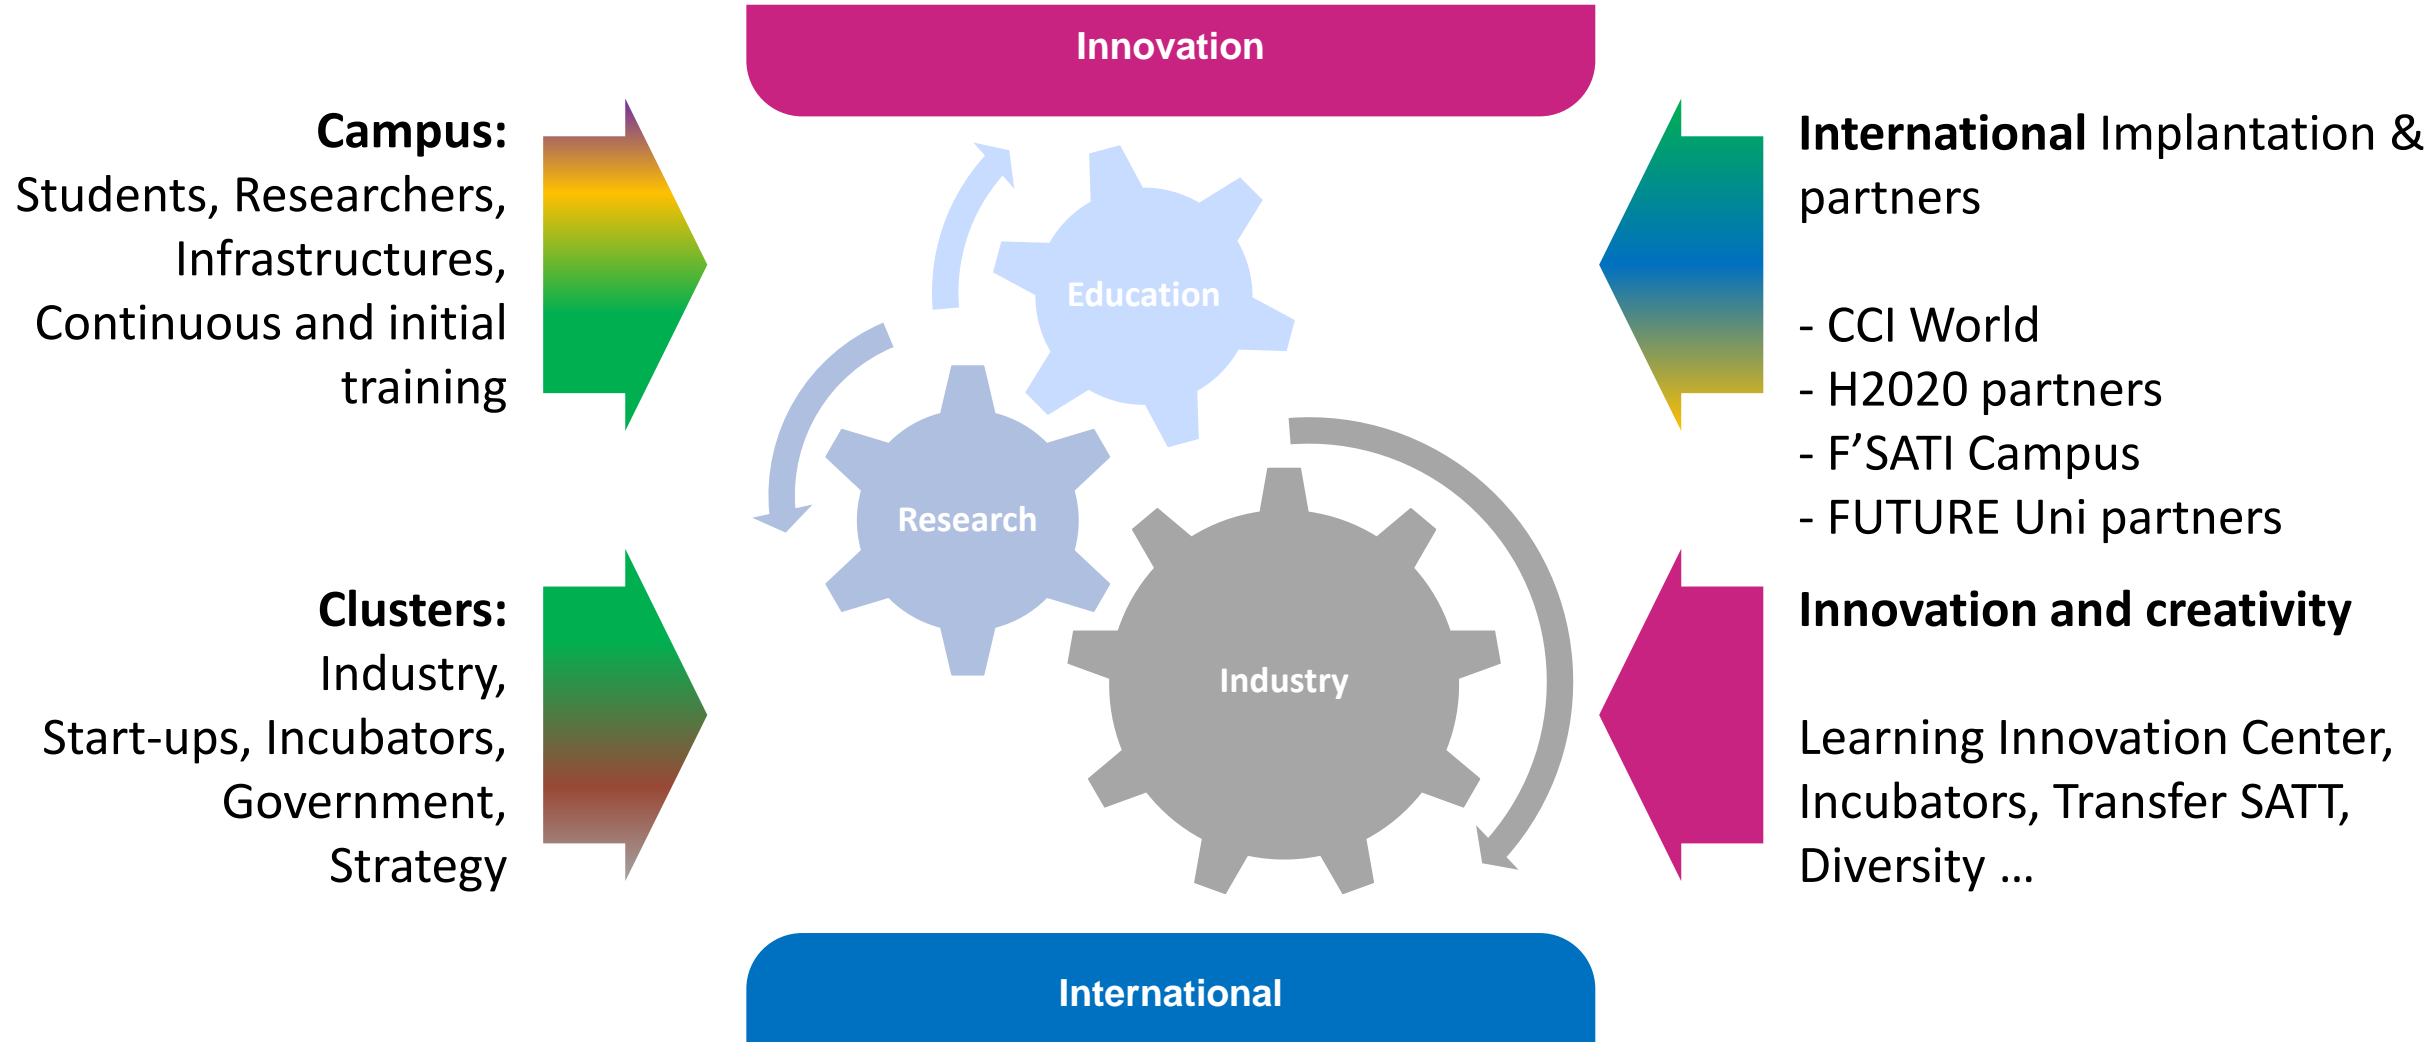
Innovation

Campus:
Students, Researchers, Infrastructures, Continuous and initial training

Clusters:
Industry, Start-ups, Incubators, Government, Strategy

Education

Research

Industry

International Implantation & partners

- CCI World
- H2020 partners
- F'SATI Campus
- FUTURE Uni partners

Innovation and creativity

Learning Innovation Center, Incubators, Transfer SATT, Diversity …

International